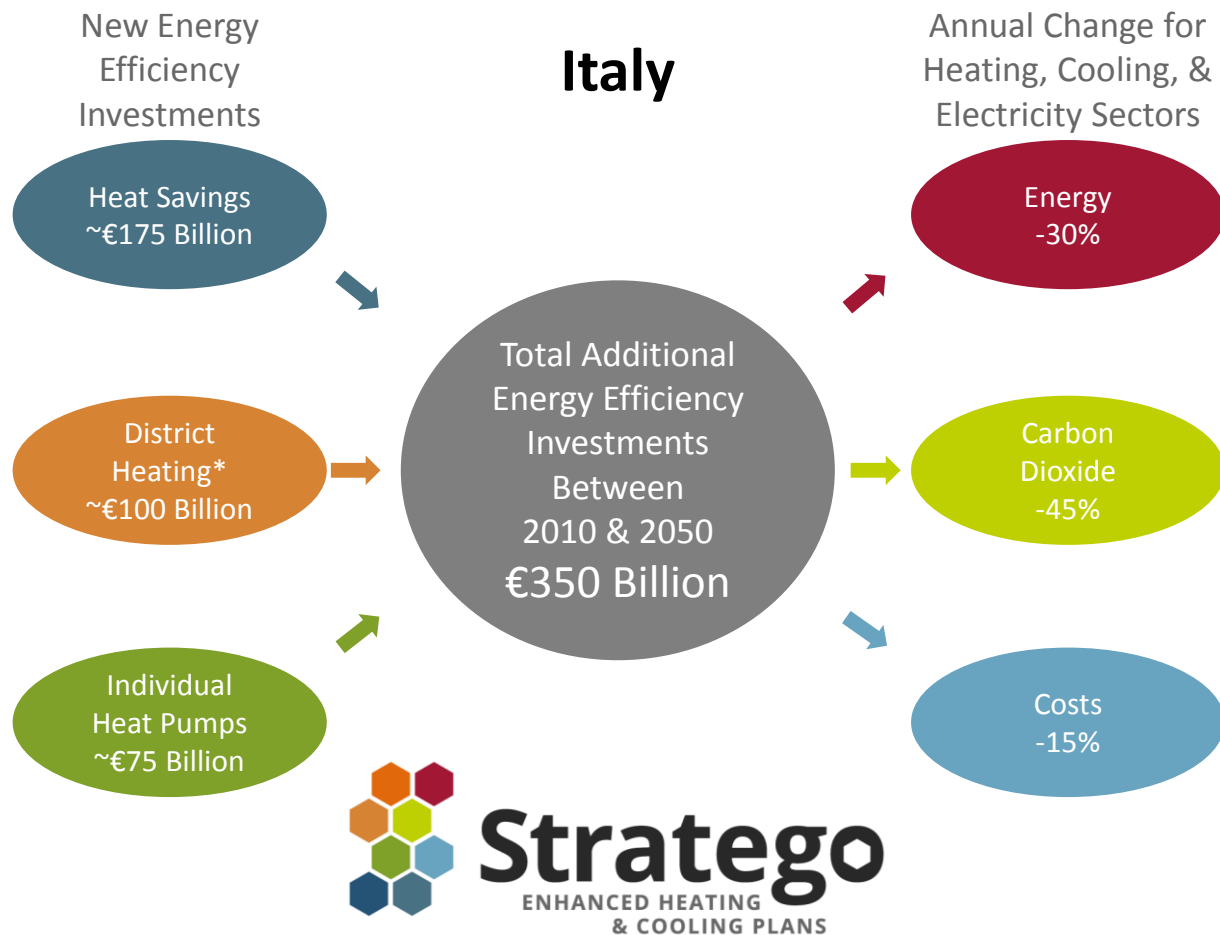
New Energy Efficiency Investments

Italy

Annual Change for Heating, Cooling, & Electricity Sectors

Heat Savings
~€175 Billion

District Heating*
~€100 Billion

Individual Heat Pumps
~€75 Billion

Total Additional Energy Efficiency Investments Between 2010 & 2050
€350 Billion

Energy
-30%

Carbon Dioxide
-45%

Costs
-15%

Stratego
ENHANCED HEATING & COOLING PLANS